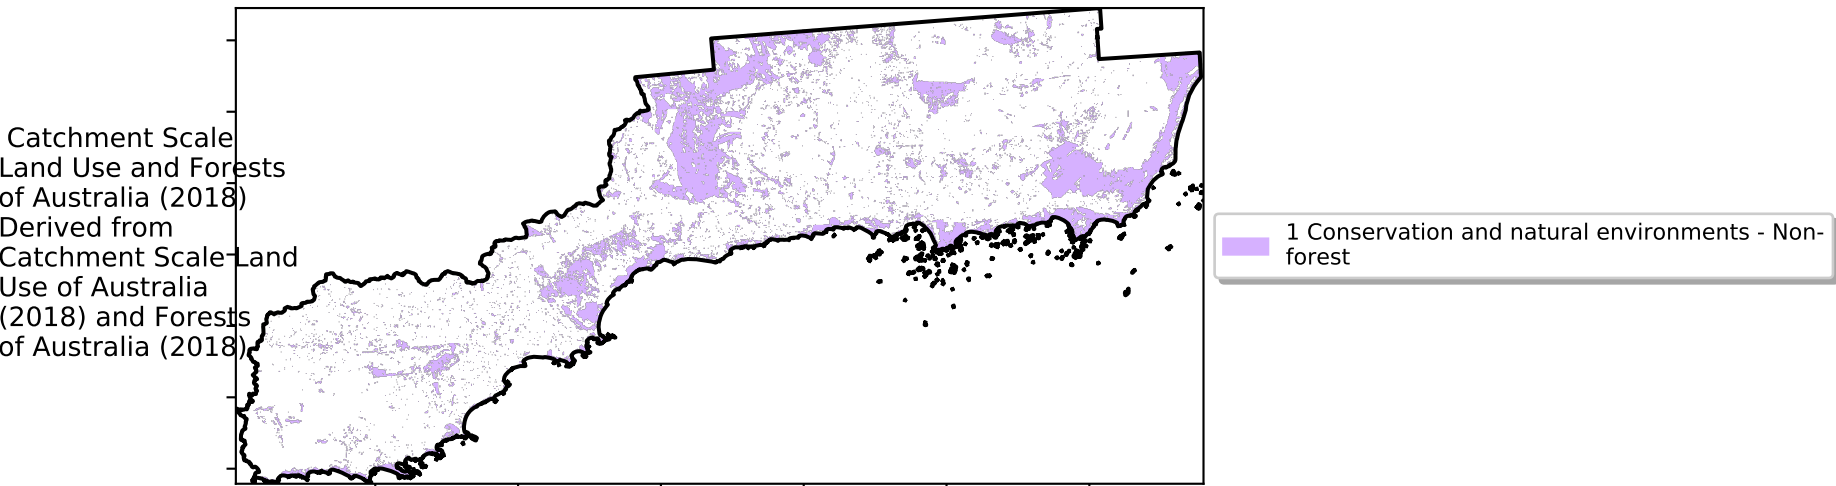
Catchment Scale Land Use and Forests of Australia (2018) Derived from Catchment Scale Land Use of Australia (2018) and Forests of Australia (2018)

1 Conservation and natural environments - Non-forest